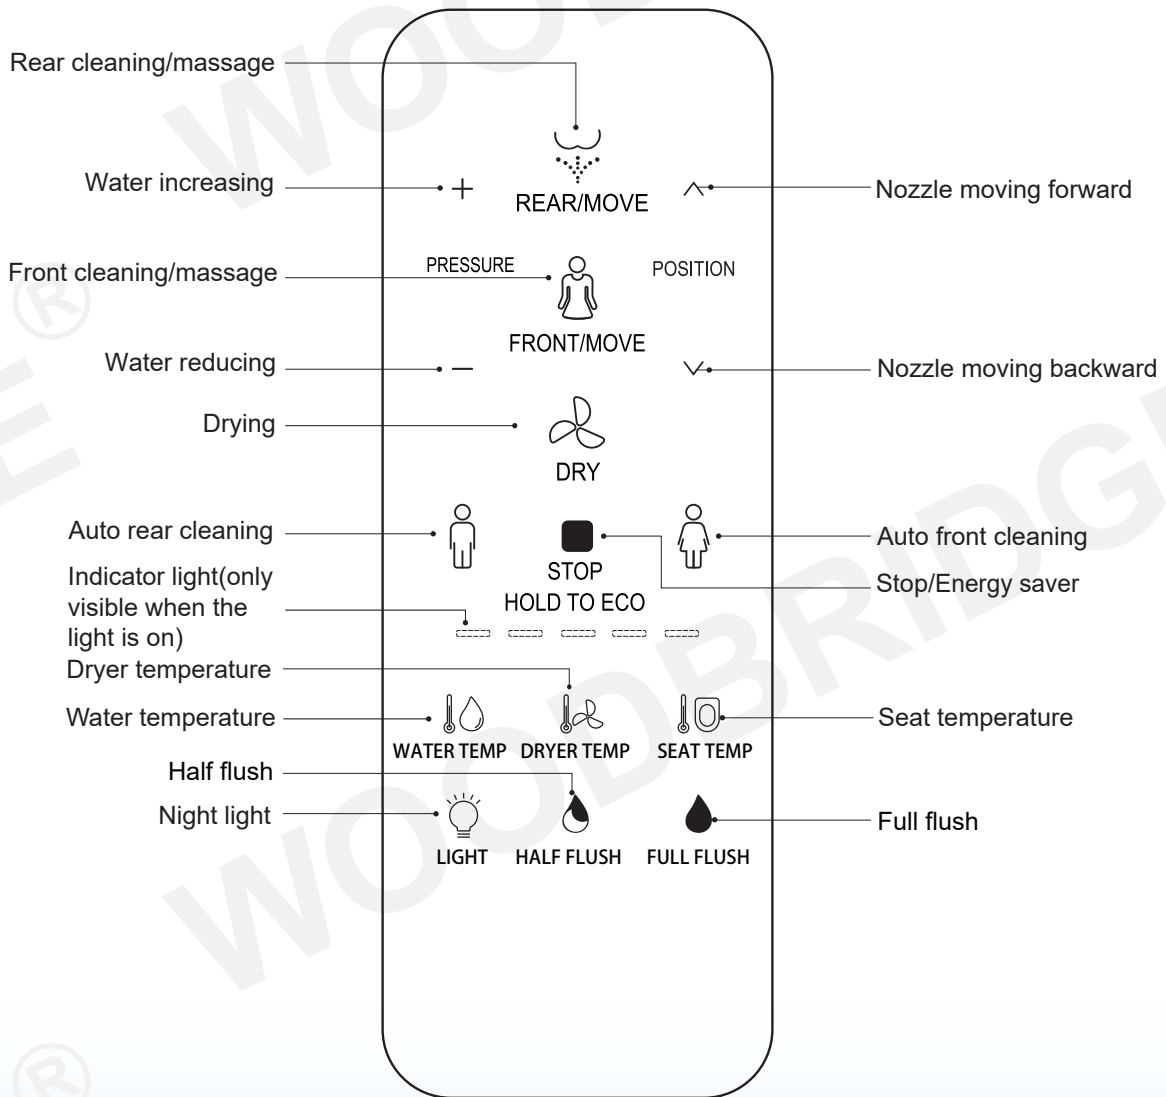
Rear cleaning/massage

Water increasing
+
REAR/MOVE
Nozzle moving forward

Front cleaning/massage
PRESSURE
POSITION
FRONT/MOVE

Water reducing
−
Nozzle moving backward

Drying
DRY

Auto rear cleaning
STOP
HOLD TO ECO
Auto front cleaning
Stop/Energy saver

Indicator light(only visible when the light is on)

Dryer temperature

Water temperature
Seat temperature
WATER TEMP
DRYER TEMP
SEAT TEMP

Half flush

Night light
Full flush
LIGHT
HALF FLUSH
FULL FLUSH

WOODBRIDGE
WOODBRIDGE
®
®